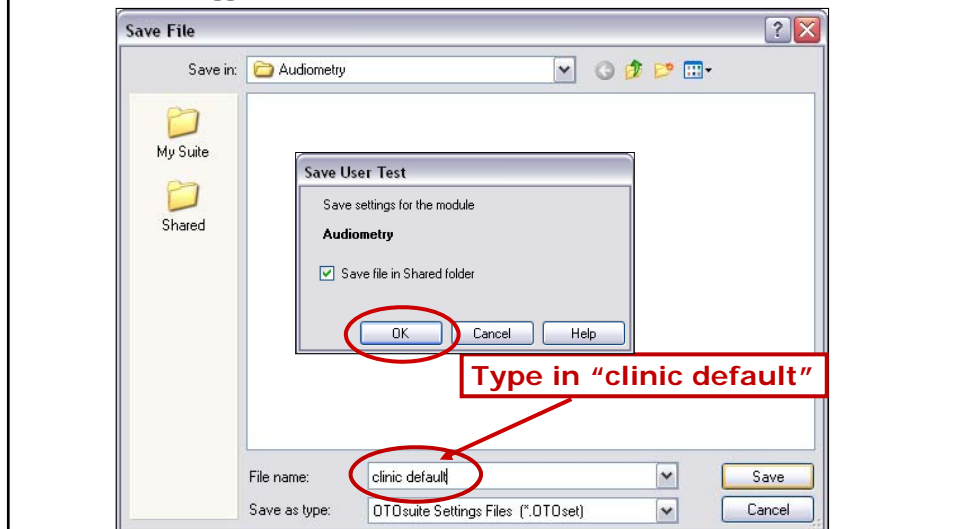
Save File

Save in: Audiometry

My Suite

Shared

Save User Test

Save settings for the module

Audiometry

Save file in Shared folder

OK

Cancel

Help

Type in "clinic default"

File name: clinic default

Save as type: OTOsuite Settings Files (*.OTOset)

Save

Cancel